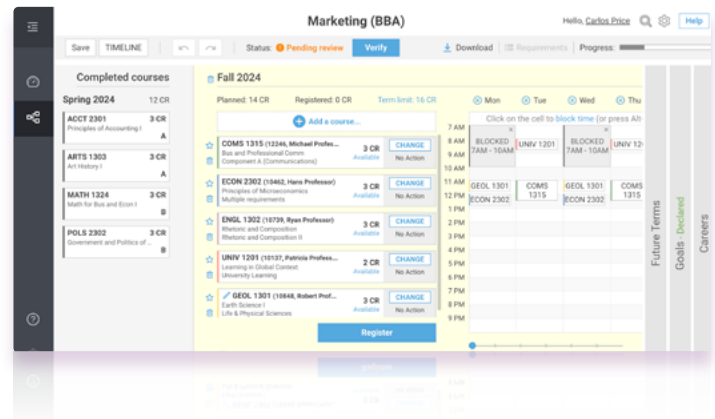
Marketing (BBA)

Hello, Carlos Price

Help

Save TIMELINE

Status: Pending review

Verify

Download

Requirements

Progress:

Completed courses

Spring 2024 12 CR

ACCT 2301 3 CR
Principles of Accounting I
A

ARTS 1303 3 CR
Art History I
A

MATH 1324 3 CR
Math for Bus and Econ I
B

POLS 2302 3 CR
Government and Politics of ...
A

Fall 2024

Planned: 14 CR Registered: 0 CR Term limit: 16 CR

Add a course...

COMS 1315 (12246, Michael Profes... 3 CR CHANGE
Bus and Professional Comm Available No Action
Component A (Communications)

ECON 2302 (10462, Hans Professor) 3 CR CHANGE
Principles of Microeconomics Available No Action
Multiple requirements

ENGL 1302 (10739, Ryan Professor) 3 CR CHANGE
Rhetoric and Composition Available No Action
Rhetoric and Composition II

UNIV 1201 (10137, Patricia Profes... 2 CR CHANGE
Learning in Global Context Available No Action
University Learning

GEOL 1301 (10848, Robert Prof... 3 CR CHANGE
Earth Science I Available No Action
Life & Physical Sciences

Register

Mon Tue Wed Thu

Click on the cell to block time (or press Alt

7 AM
8 AM
9 AM
10 AM
11 AM
12 PM
1 PM
2 PM
3 PM
4 PM
5 PM
6 PM
7 PM
8 PM
9 PM

BLOCKED 7AM - 10AM
UNIV 1201
BLOCKED 7AM - 10AM
UNIV 1201

GEOL 1301
COMS 1315
GEOL 1301
COMS 1315
ECON 2302
ECON 2302

Future Terms

Goals - Declared

Careers